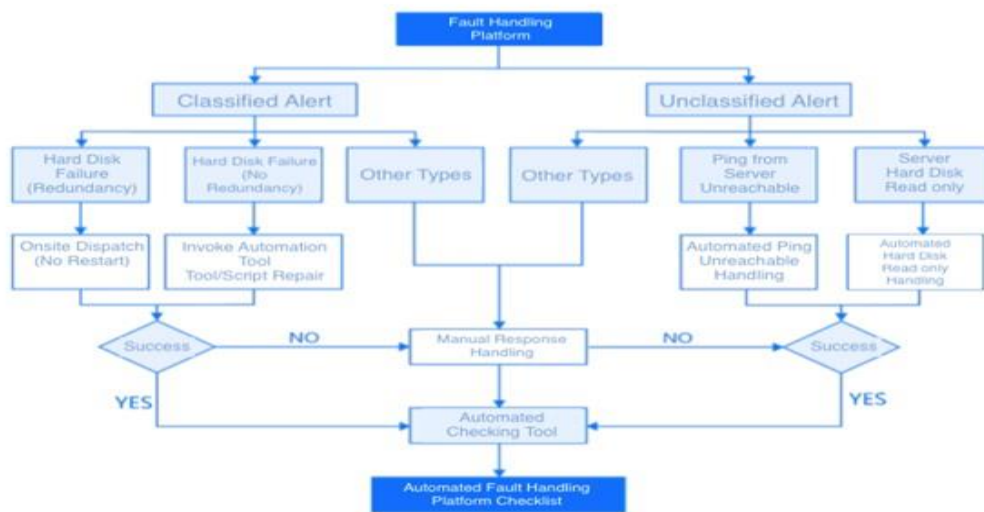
Fault Handling Platform

Classified Alert

Unclassified Alert

Hard Disk Failure (Redundancy)

Hard Disk Failure (No Redundancy)

Other Types

Other Types

Ping from Server Unreachable

Server Hard Disk Read only

Onsite Dispatch (No Restart)

Invoke Automation Tool Tool/Script Repair

Automated Ping Unreachable Handling

Automated Hard Disk Read only Handling

Success

NO

Manual Response Handling

NO

Success

YES

YES

Automated Checking Tool

Automated Fault Handling Platform Checklist